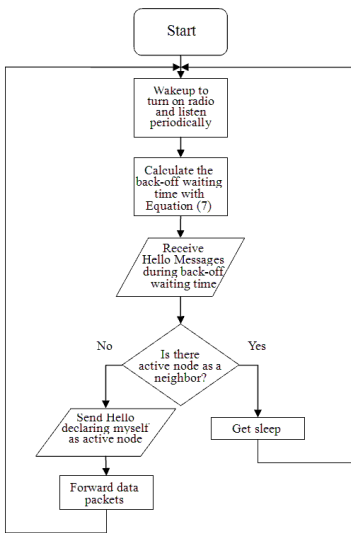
Start

Wakeup to turn on radio and listen periodically

Calculate the back-off waiting time with Equation (7)

Receive Hello Messages during back-off waiting time

Is there active node as a neighbor?

No

Yes

Send Hello declaring myself as active node

Get sleep

Forward data packets